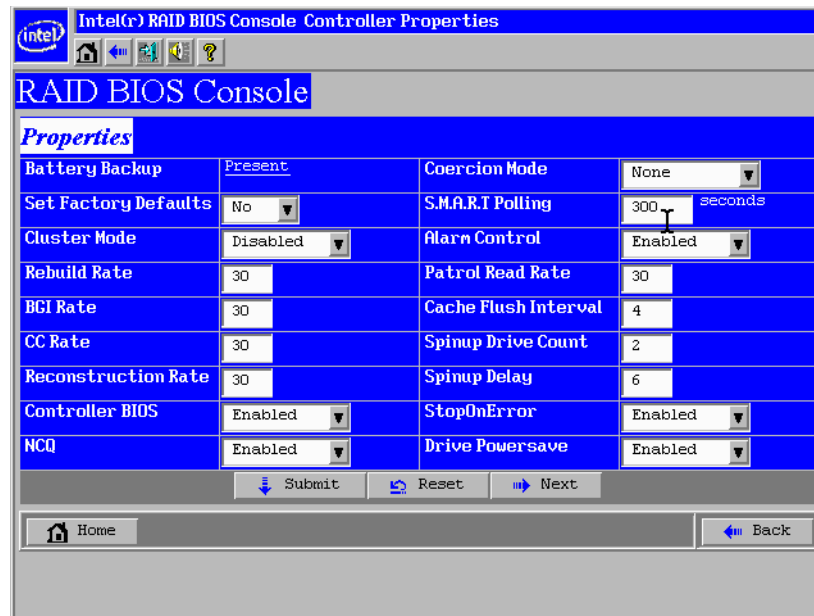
Intel(r) RAID BIOS Console Controller Properties

RAID BIOS Console

Properties

| | | | |
|---|---|---|---|
| Battery Backup | Present | Coercion Mode | None |
| Set Factory Defaults | No | S.M.A.R.T Polling | 300 seconds |
| Cluster Mode | Disabled | Alarm Control | Enabled |
| Rebuild Rate | 30 | Patrol Read Rate | 30 |
| BGI Rate | 30 | Cache Flush Interval | 4 |
| CC Rate | 30 | Spinup Drive Count | 2 |
| Reconstruction Rate | 30 | Spinup Delay | 6 |
| Controller BIOS | Enabled | StopOnError | Enabled |
| NCQ | Enabled | Drive Powersave | Enabled |

Submit Reset Next

Home Back